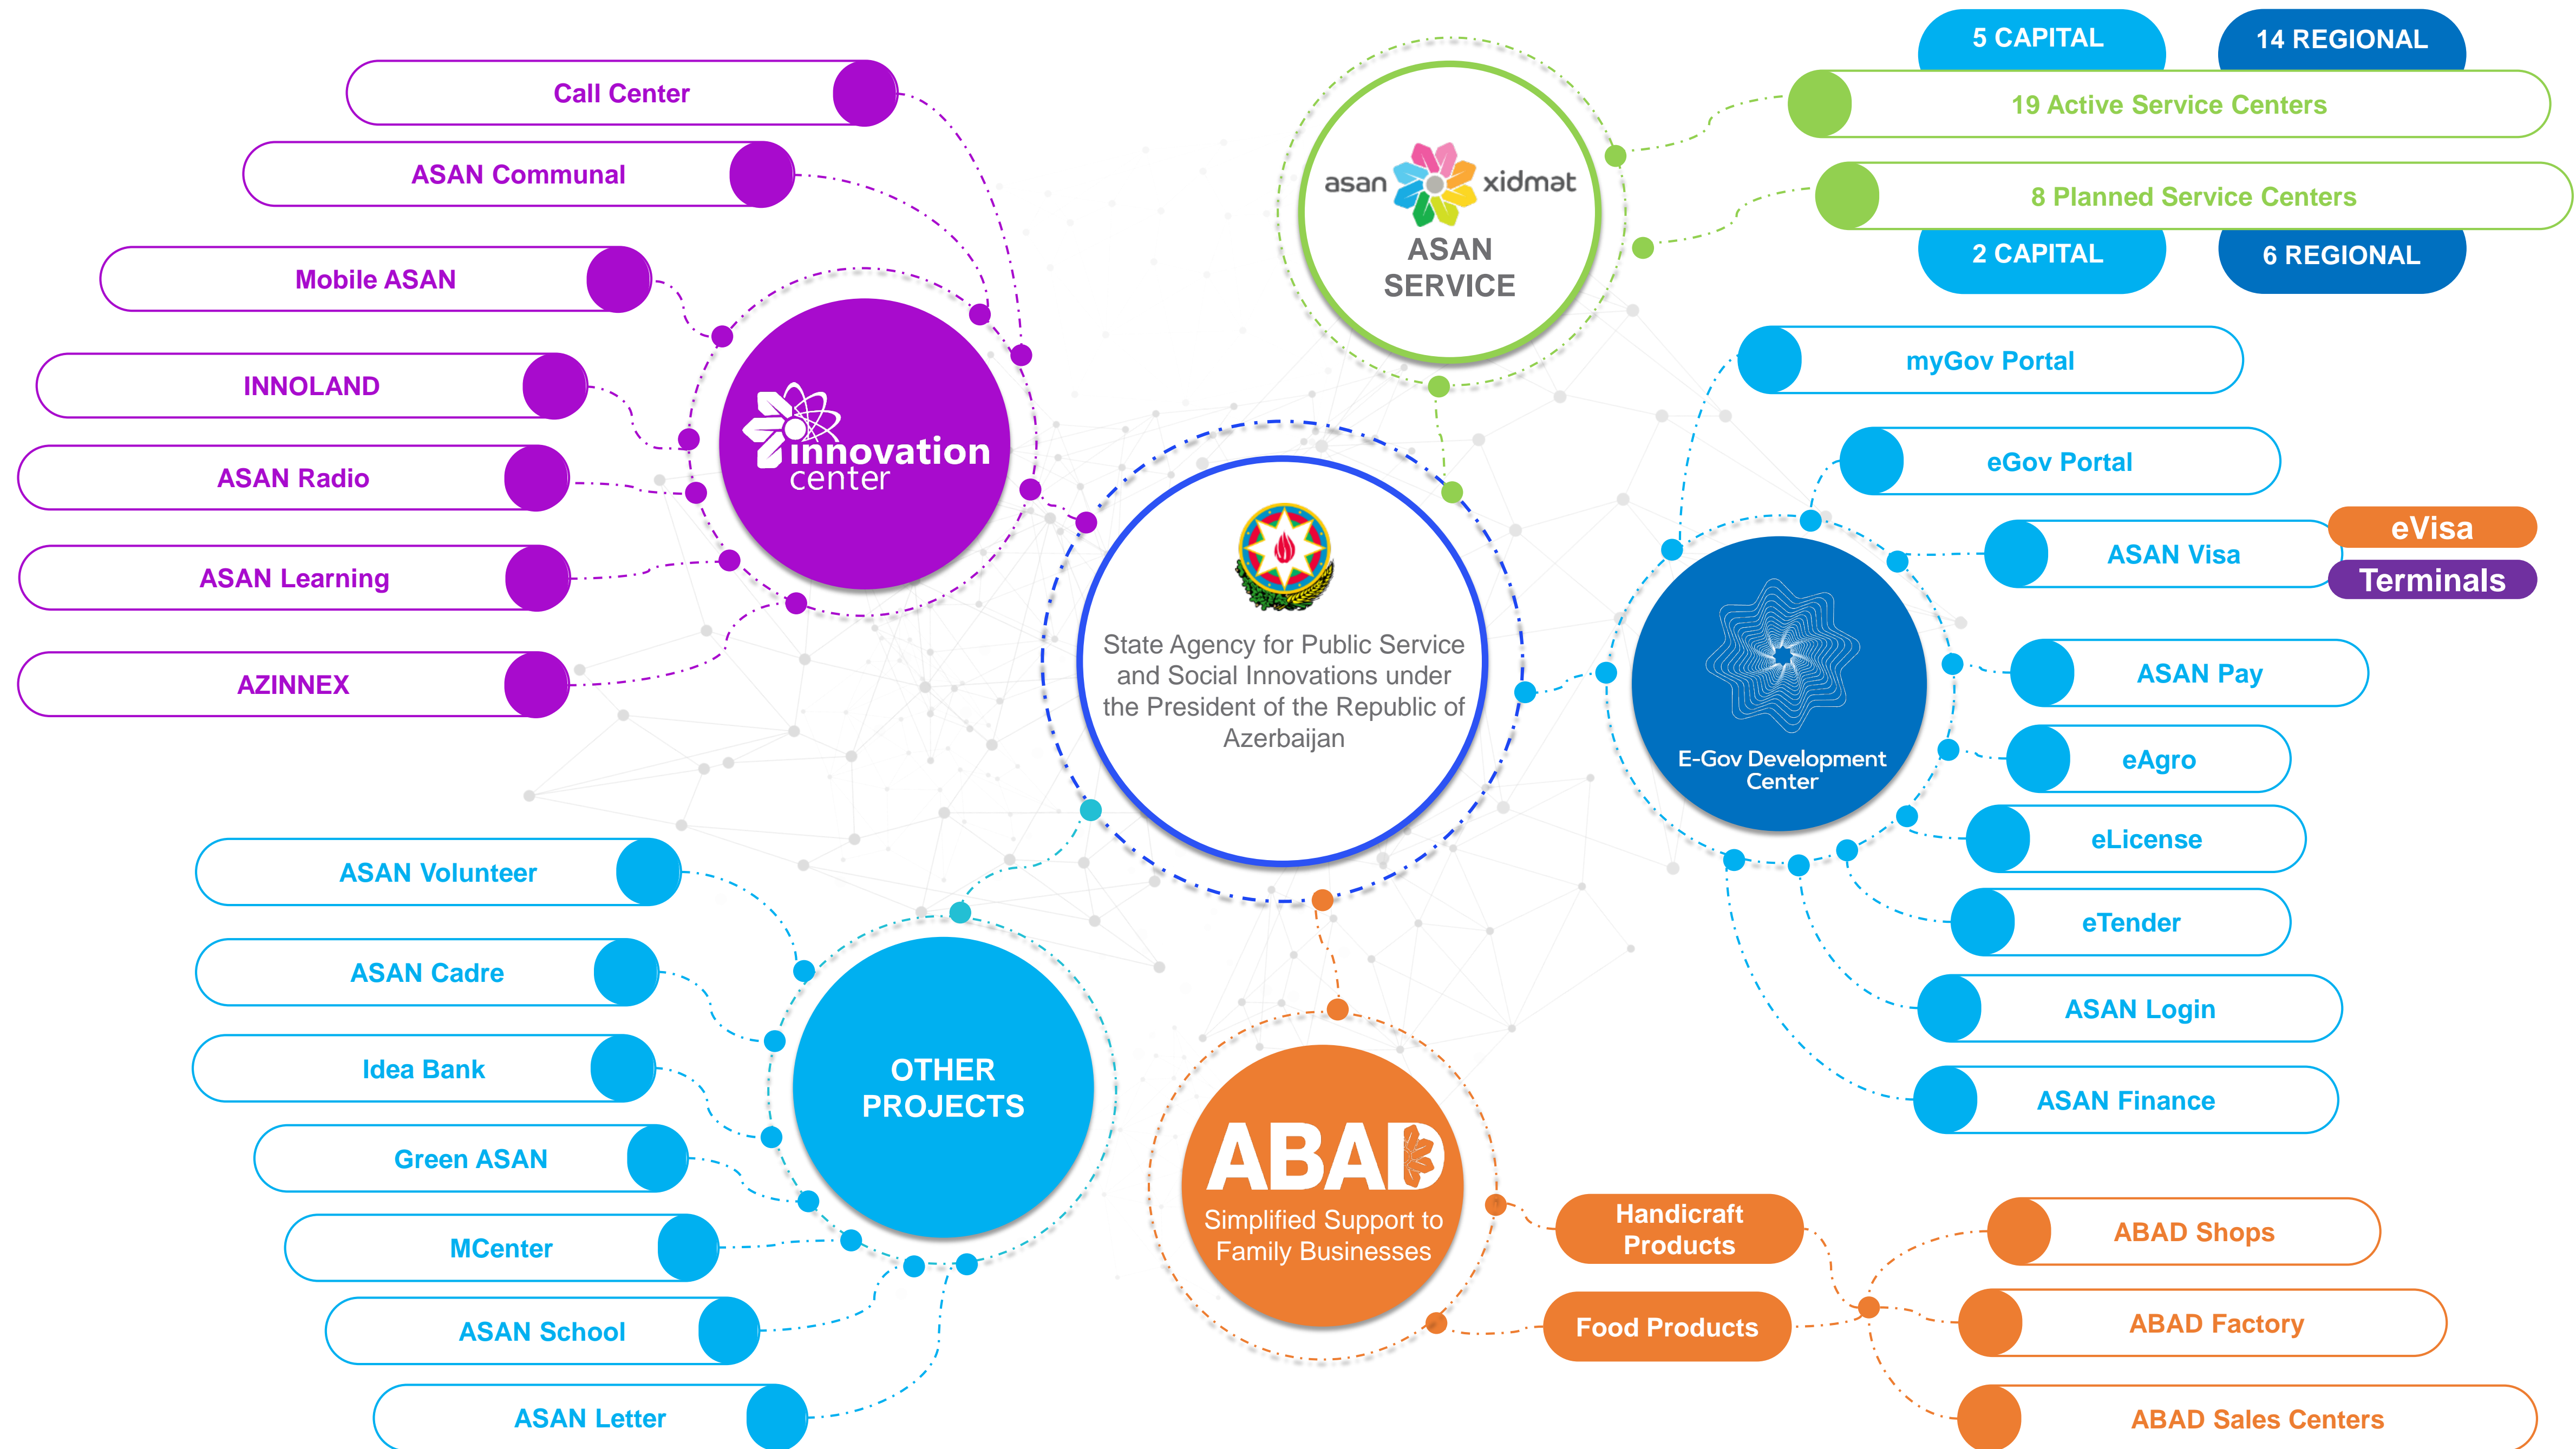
Call Center
ASAN Communal
Mobile ASAN
INNOLAND
ASAN Radio
ASAN Learning
AZINNEX

innovation center

asan xidmət
ASAN SERVICE

5 CAPITAL
14 REGIONAL
19 Active Service Centers
8 Planned Service Centers
2 CAPITAL
6 REGIONAL

State Agency for Public Service and Social Innovations under the President of the Republic of Azerbaijan

myGov Portal
eGov Portal
ASAN Visa
eVisa
Terminals
E-Gov Development Center
ASAN Pay
eAgro
eLicense
eTender
ASAN Login
ASAN Finance

ASAN Volunteer
ASAN Cadre
Idea Bank
Green ASAN
MCenter
ASAN School
ASAN Letter
OTHER PROJECTS

ABAD
Simplified Support to Family Businesses
Handicraft Products
Food Products
ABAD Shops
ABAD Factory
ABAD Sales Centers